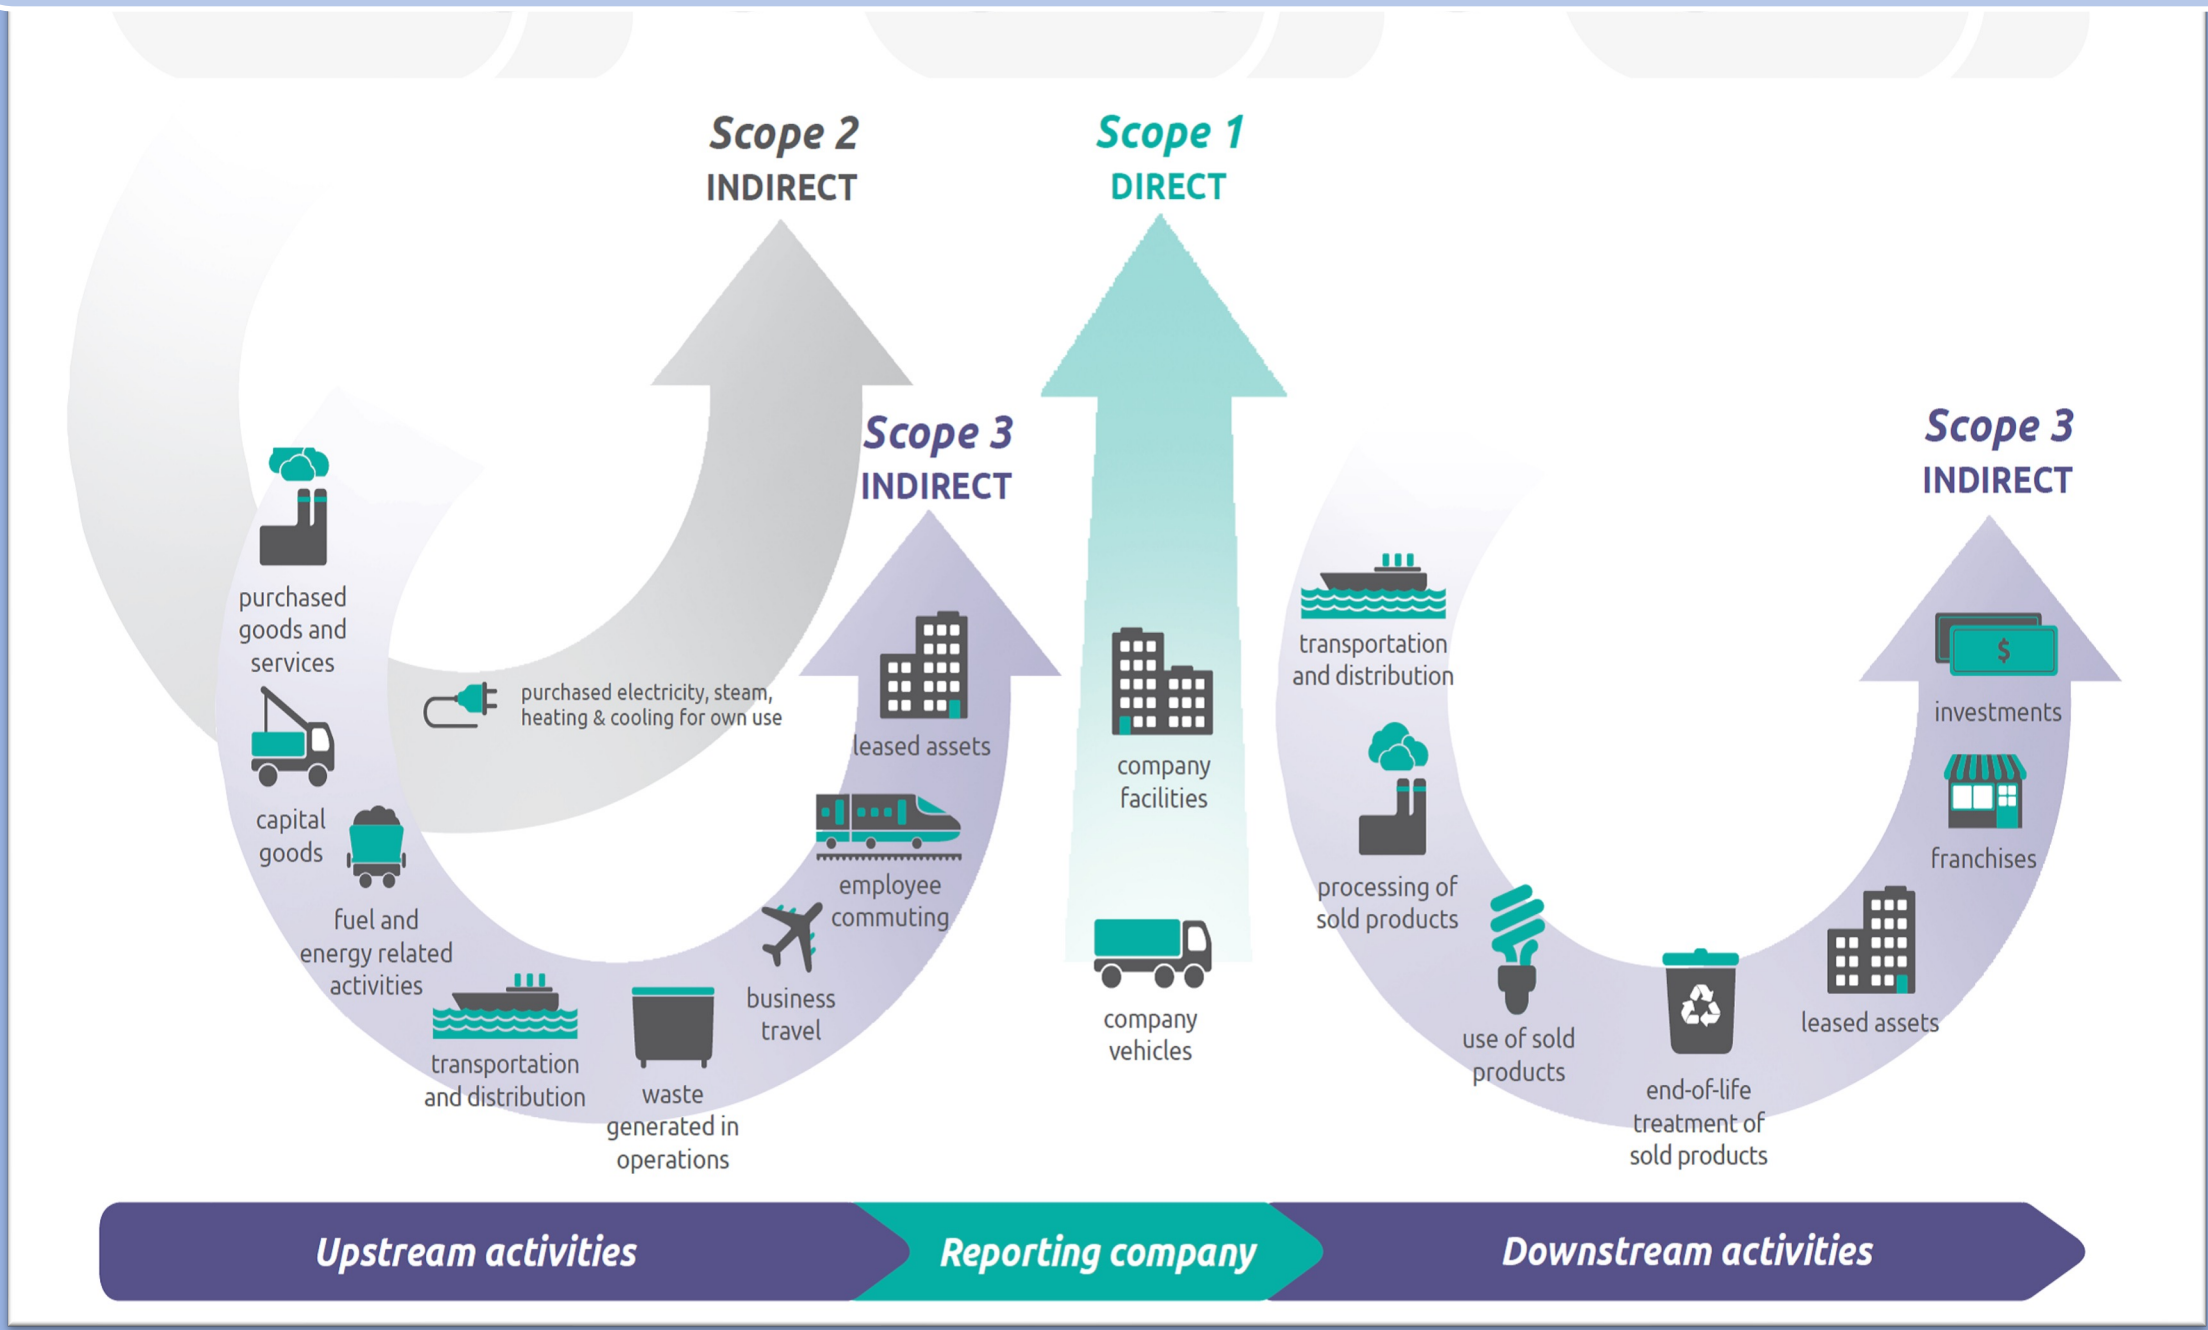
Scope 2
INDIRECT

Scope 1
DIRECT

Scope 3
INDIRECT

Scope 3
INDIRECT

purchased goods and services

capital goods

fuel and energy related activities

transportation and distribution

waste generated in operations

business travel

employee commuting

leased assets

purchased electricity, steam, heating & cooling for own use

company facilities

company vehicles

transportation and distribution

processing of sold products

use of sold products

end-of-life treatment of sold products

leased assets

franchises

investments

$

Upstream activities

Reporting company

Downstream activities